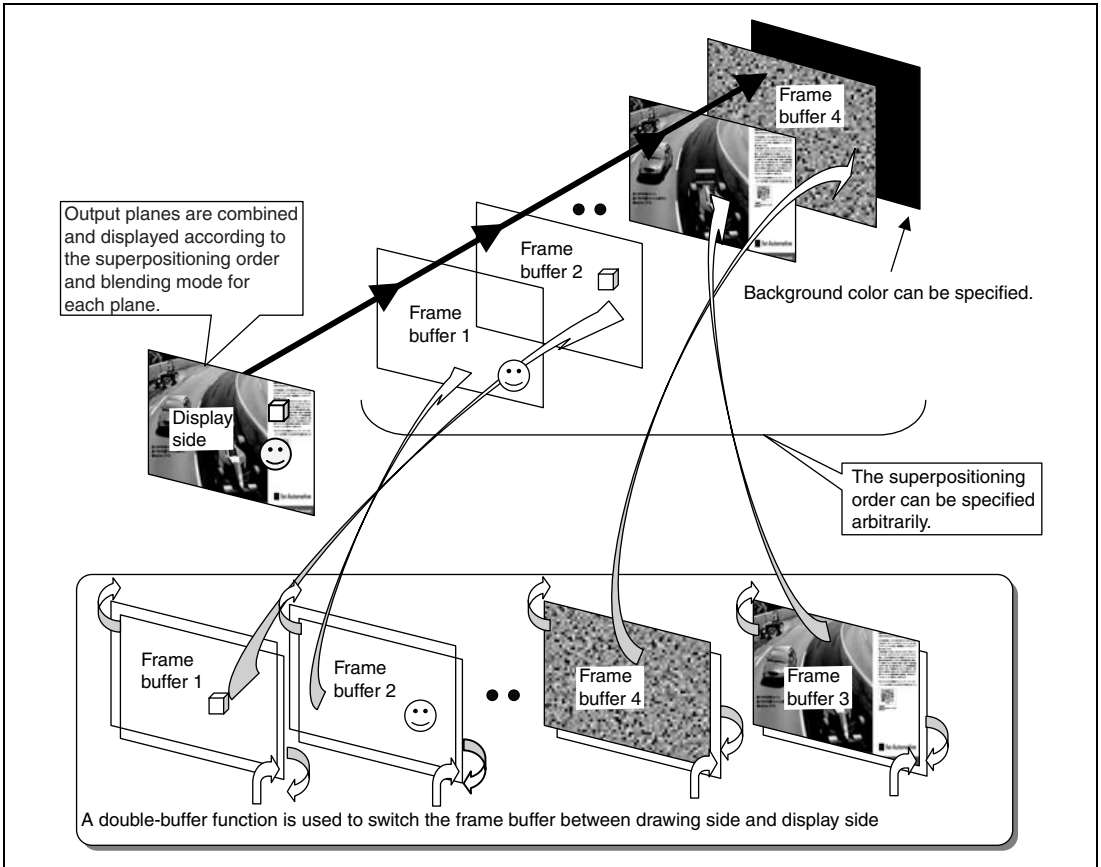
Output planes are combined and displayed according to the superpositioning order and blending mode for each plane.

Frame buffer 4

Frame buffer 2

Frame buffer 1

Background color can be specified.

Display side

The superpositioning order can be specified arbitrarily.

Frame buffer 1

Frame buffer 2

Frame buffer 4

Frame buffer 3

A double-buffer function is used to switch the frame buffer between drawing side and display side